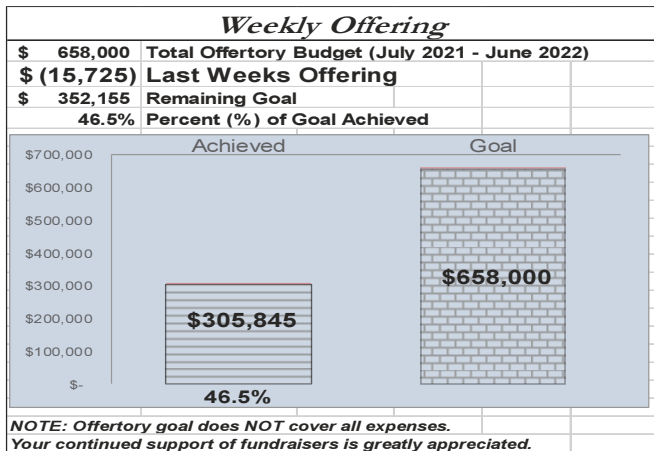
Weekly Offering

| $ 658,000 | Total Offertory Budget (July 2021 - June 2022) |
|---|---|
| $ (15,725) | Last Weeks Offering |
| $ 352,155 | Remaining Goal |
| 46.5% | Percent (%) of Goal Achieved |

$700,000
$600,000
$500,000
$400,000
$300,000
$200,000
$100,000
$-

Achieved
Goal

$305,845
$658,000
46.5%

NOTE: Offertory goal does NOT cover all expenses.
Your continued support of fundraisers is greatly appreciated.